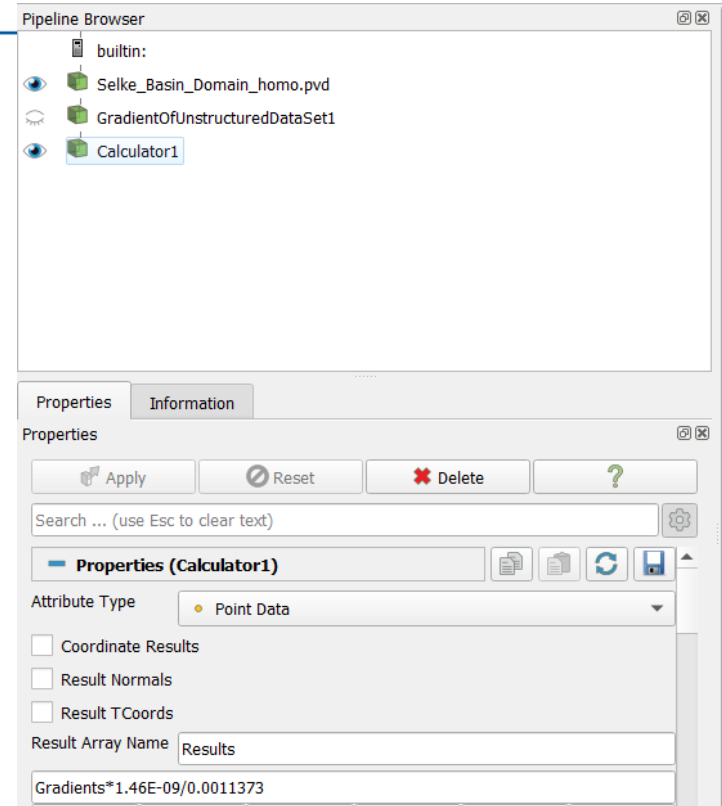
Pipeline Browser

builtin:

Selke_Basin_Domain_homo.pvd

GradientOfUnstructuredDataSet1

Calculator1

Properties | Information

Properties

Apply | Reset | Delete | ?

Search ... (use Esc to clear text)

Properties (Calculator1)

Attribute Type | Point Data

Coordinate Results

Result Normals

Result TCoords

Result Array Name | Results

Gradients*1.46E-09/0.0011373